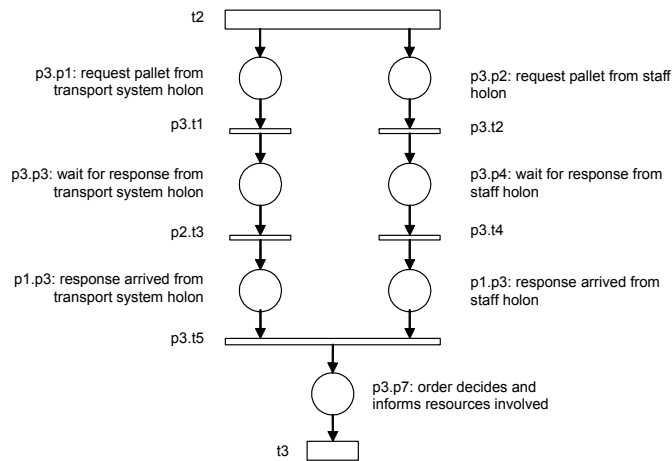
t2

p3.p1: request pallet from transport system holon

p3.p2: request pallet from staff holon

p3.t1

p3.t2

p3.p3: wait for response from transport system holon

p3.p4: wait for response from staff holon

p2.t3

p3.t4

p1.p3: response arrived from transport system holon

p1.p3: response arrived from staff holon

p3.t5

p3.p7: order decides and informs resources involved

t3